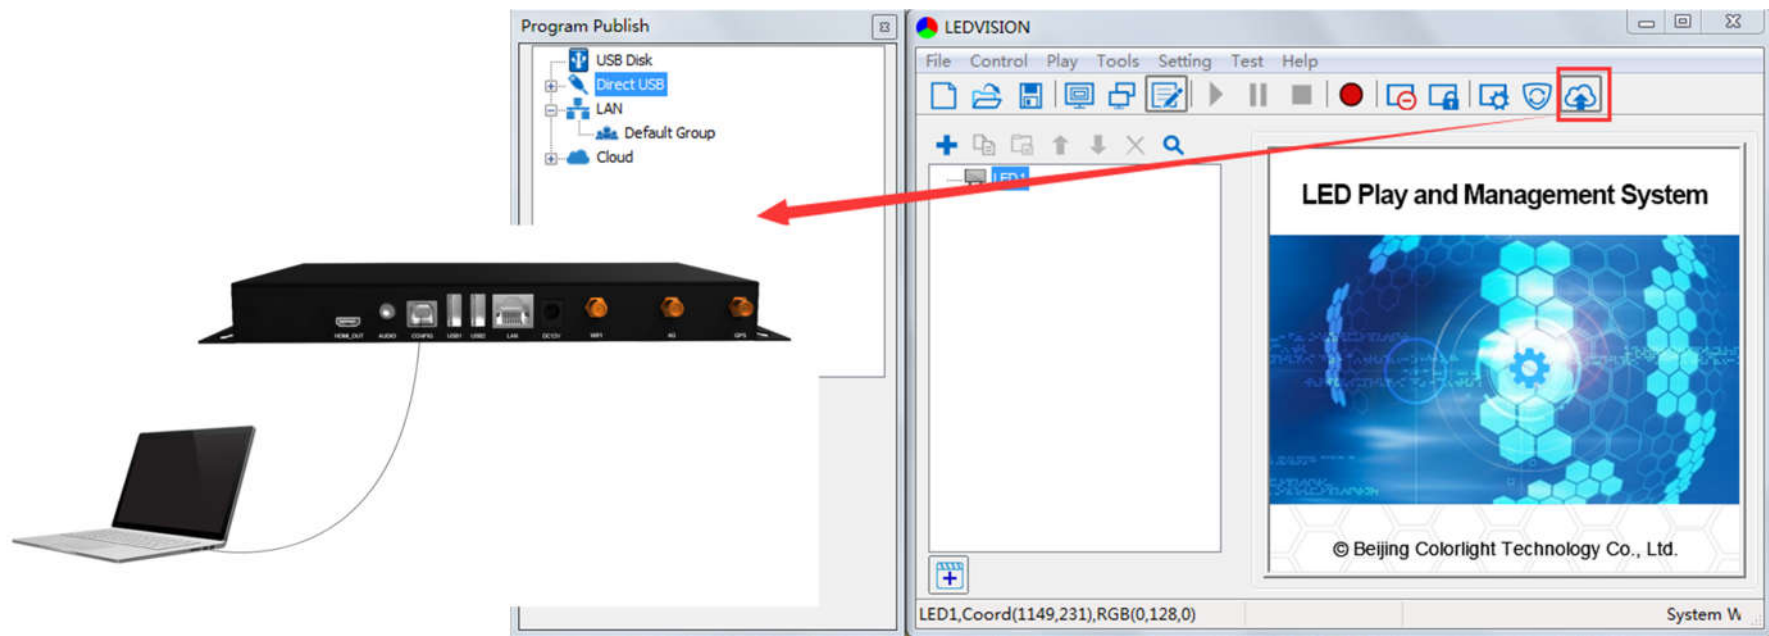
Program Publish

USB Disk
Direct USB
LAN
Default Group
Cloud

HDMI_OUT AUDIO CONFIG USB1 USB2 LAN DC12V WIFI 4G GPS

LEDVISION

File Control Play Tools Setting Test Help

LED1

LED Play and Management System

© Beijing Colorlight Technology Co., Ltd.

LED1,Coord(1149,231),RGB(0,128,0)

System W